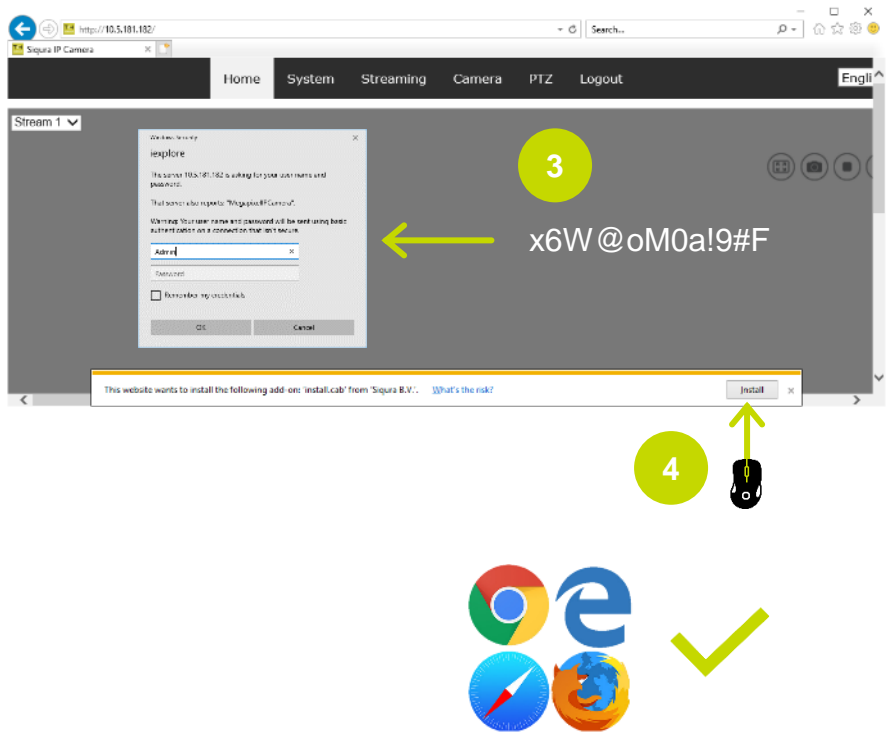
http://10.5.181.182/

Search...

Siqura IP Camera

Home System Streaming Camera PTZ Logout

Engli

Stream 1

Windows Security

iexplore

The server 10.5.181.182 is asking for your user name and password.

That server also reports: "Megapixel IP Camera".

Warning: Your user name and password will be sent using basic authentication on a connection that isn't secure.

Admin

Password

Remember my credentials

OK Cancel

3

x6W@oM0a!9#F

This website wants to install the following add-on: 'install.cab' from 'Siqura B.V.'. What's the risk?

Install

4